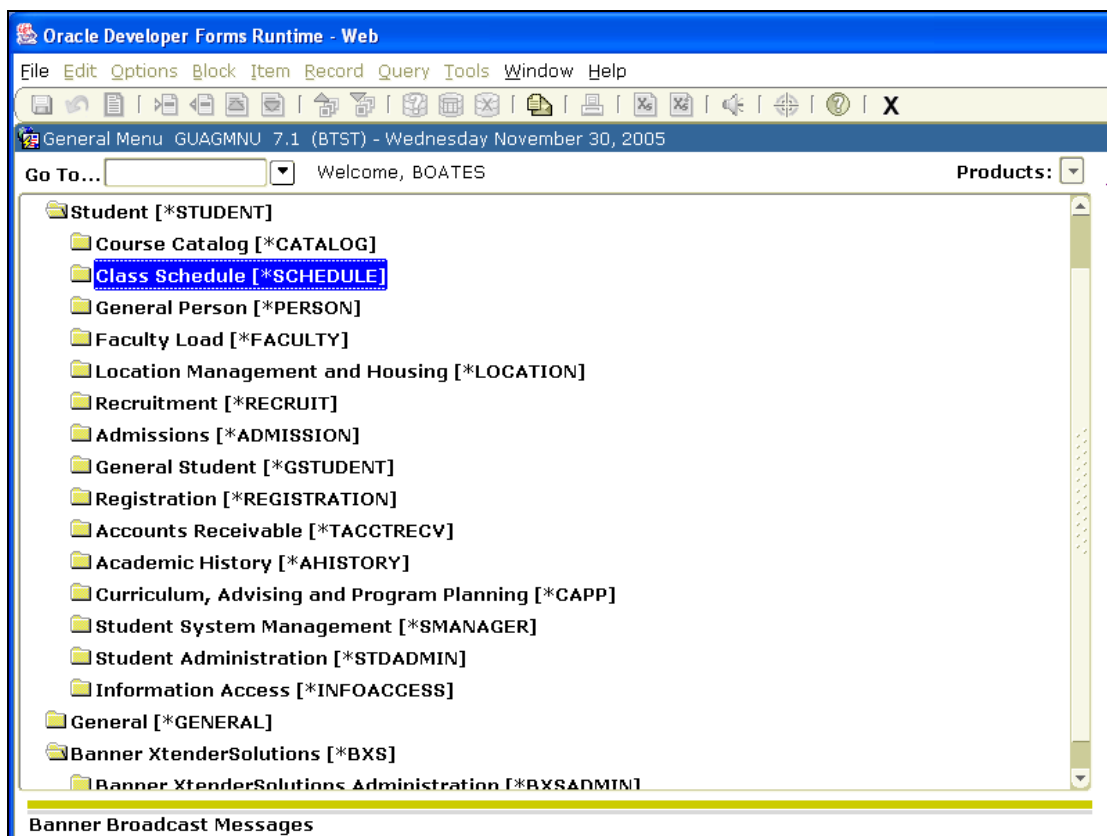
Oracle Developer Forms Runtime - Web

File Edit Options Block Item Record Query Tools Window Help

X

General Menu GUAGMNU 7.1 (BTST) - Wednesday November 30, 2005

Go To... Welcome, BOATES Products:

Student [*STUDENT]
Course Catalog [*CATALOG]
Class Schedule [*SCHEDULE]
General Person [*PERSON]
Faculty Load [*FACULTY]
Location Management and Housing [*LOCATION]
Recruitment [*RECRUIT]
Admissions [*ADMISSION]
General Student [*GSTUDENT]
Registration [*REGISTRATION]
Accounts Receivable [*TACCTRECV]
Academic History [*AHISTORY]
Curriculum, Advising and Program Planning [*CAPP]
Student System Management [*SMANAGER]
Student Administration [*STDADMIN]
Information Access [*INFOACCESS]
General [*GENERAL]
Banner XtenderSolutions [*BXS]
Banner XtenderSolutions Administration [*BXSADMIN]

Banner Broadcast Messages